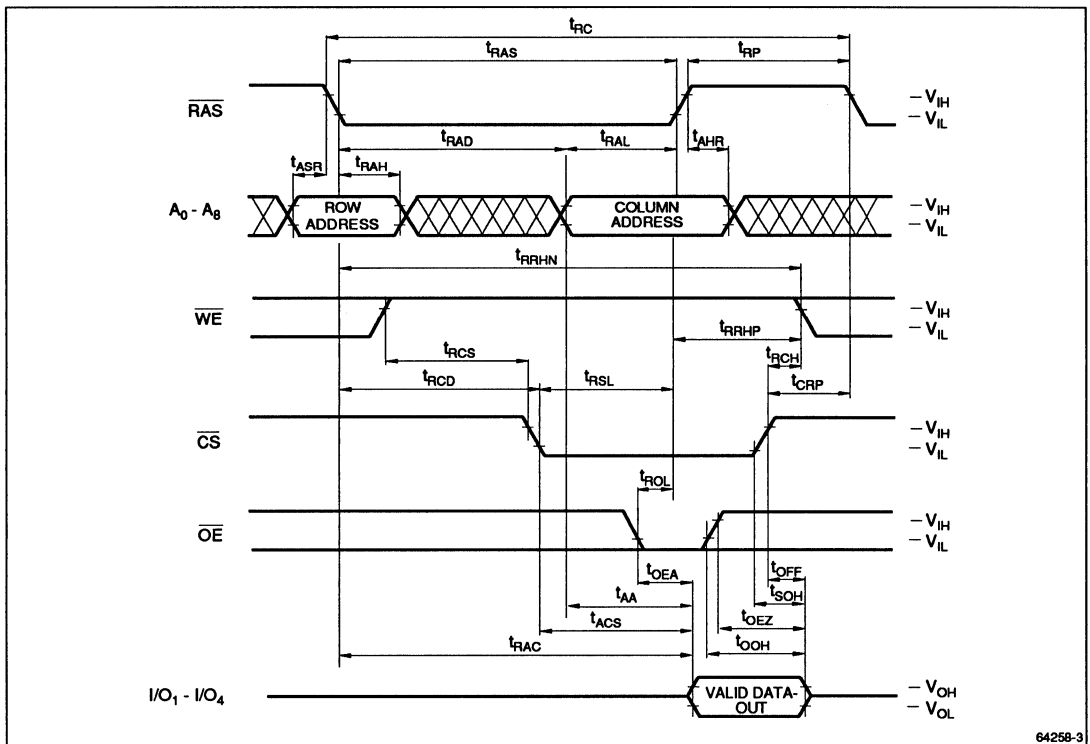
$t_{RC}$
$t_{RAS}$
$t_{RP}$
$\overline{RAS}$
$- V_{IH}$
$- V_{IL}$
$t_{RAD}$
$t_{RAL}$
$t_{ASR}$
$t_{RAH}$
$t_{AHR}$
$A_0 - A_8$
ROW ADDRESS
COLUMN ADDRESS
$- V_{IH}$
$- V_{IL}$
$t_{RRHN}$
$\overline{WE}$
$- V_{IH}$
$- V_{IL}$
$t_{RRHP}$
$t_{RCS}$
$t_{RCH}$
$t_{RCD}$
$t_{RSL}$
$t_{CRP}$
$\overline{CS}$
$- V_{IH}$
$- V_{IL}$
$t_{ROL}$
$\overline{OE}$
$- V_{IH}$
$- V_{IL}$
$t_{OEA}$
$t_{OFF}$
$t_{SOH}$
$t_{AA}$
$t_{OEZ}$
$t_{ACS}$
$t_{RAC}$
$t_{OOH}$
$I/O_1 - I/O_4$
VALID DATA-OUT
$- V_{OH}$
$- V_{OL}$
64258-3